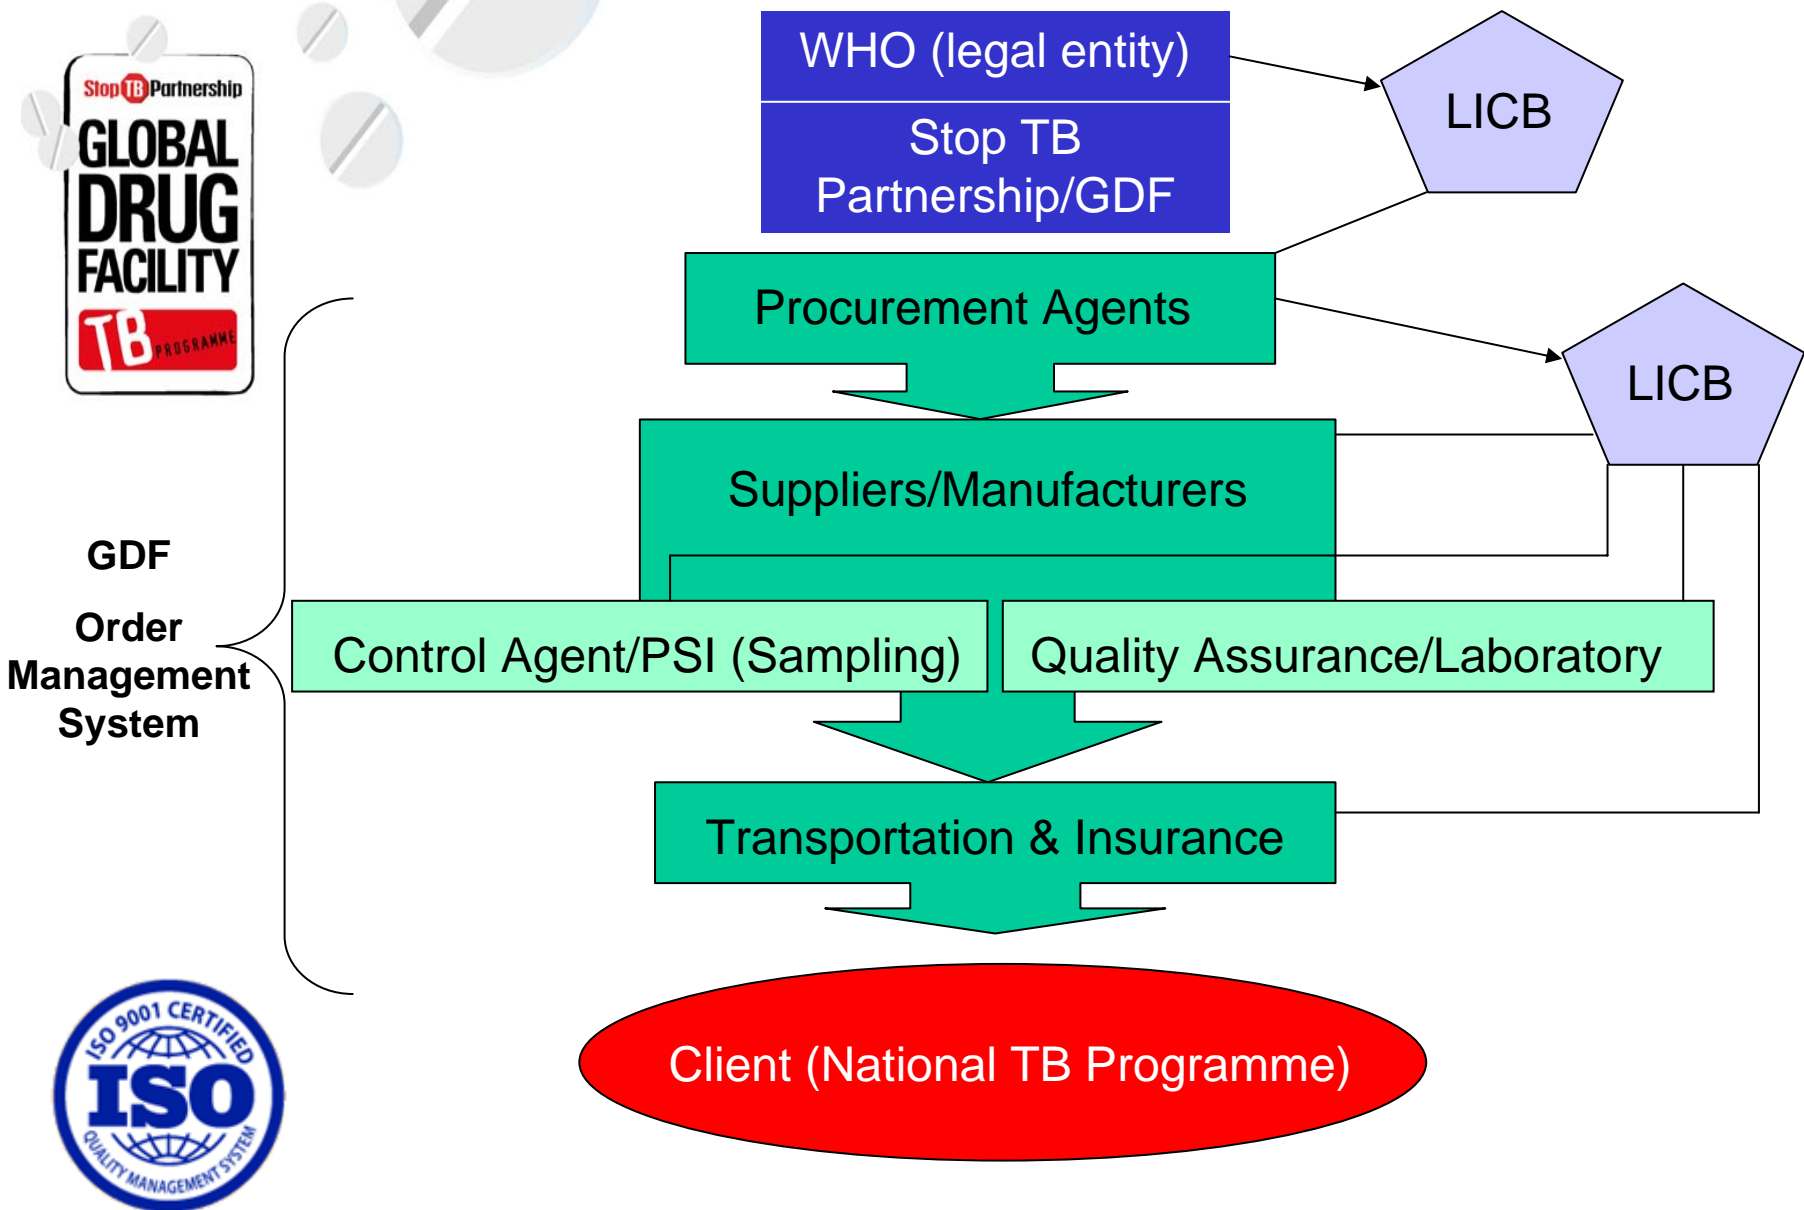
Stop TB Partnership
GLOBAL DRUG FACILITY
TB PROGRAMME

WHO (legal entity)

Stop TB Partnership/GDF

LICB

Procurement Agents

LICB

Suppliers/Manufacturers

GDF

Order Management System

Control Agent/PSI (Sampling)

Quality Assurance/Laboratory

Transportation & Insurance

Client (National TB Programme)

ISO 9001 CERTIFIED
ISO
QUALITY MANAGEMENT SYSTEM